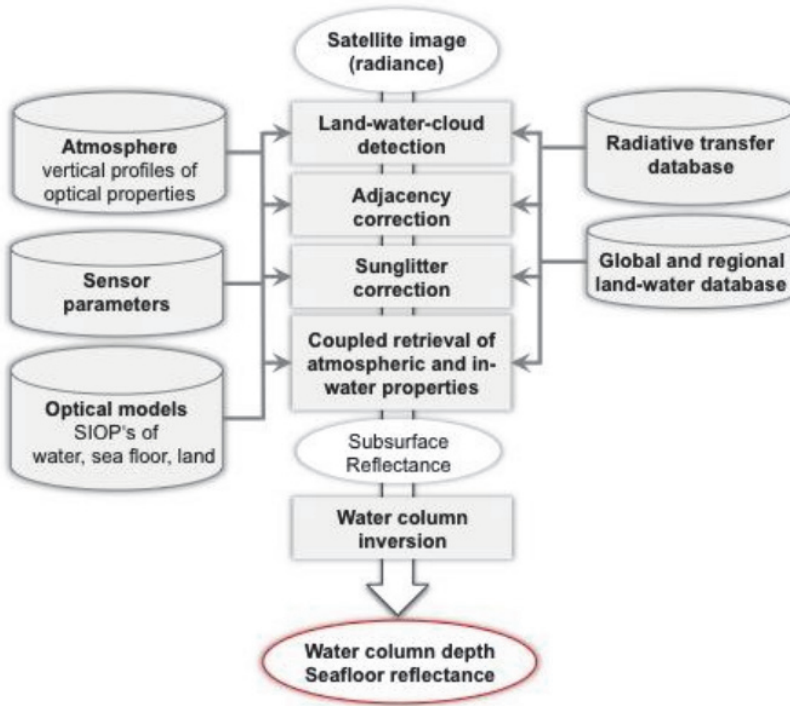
Satellite image
(radiance)

Atmosphere
vertical profiles of
optical properties

Land-water-cloud
detection

Radiative transfer
database

Adjacency
correction

Sensor
parameters

Sunglitter
correction

Global and regional
land-water database

Coupled retrieval of
atmospheric and in-water properties

Optical models
SIOP's of
water, sea floor, land

Subsurface
Reflectance

Water column
inversion

Water column depth
Seafloor reflectance